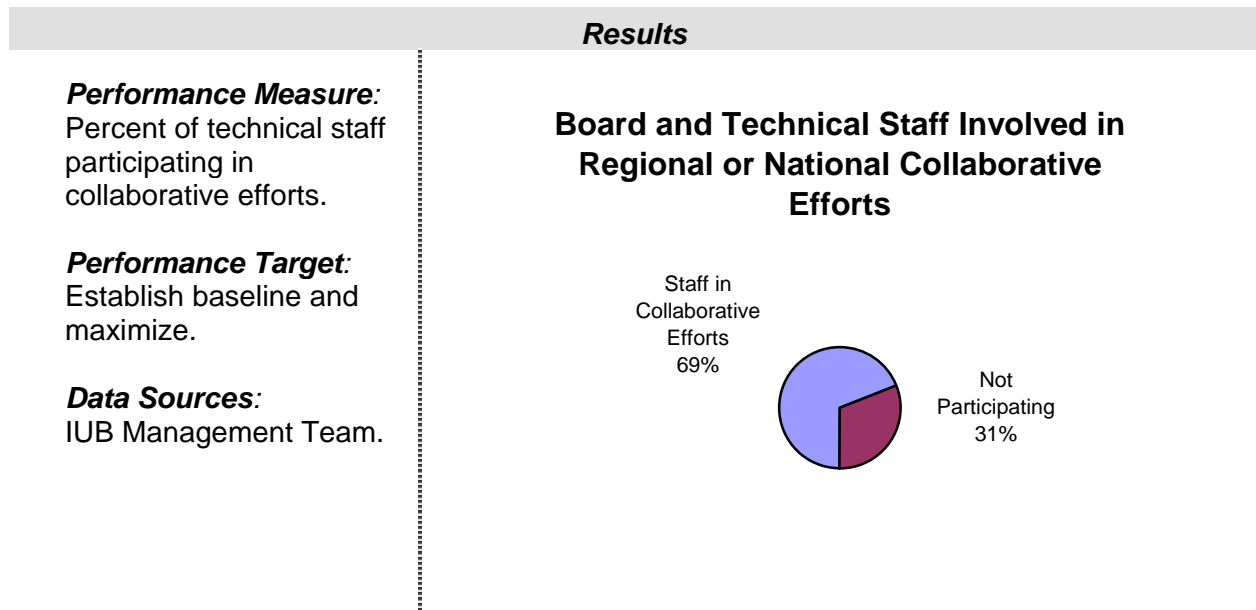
Results

Performance Measure: Percent of technical staff participating in collaborative efforts.

Performance Target: Establish baseline and maximize.

Data Sources: IUB Management Team.

Board and Technical Staff Involved in Regional or National Collaborative Efforts

Staff in Collaborative Efforts 69%

Not Participating 31%